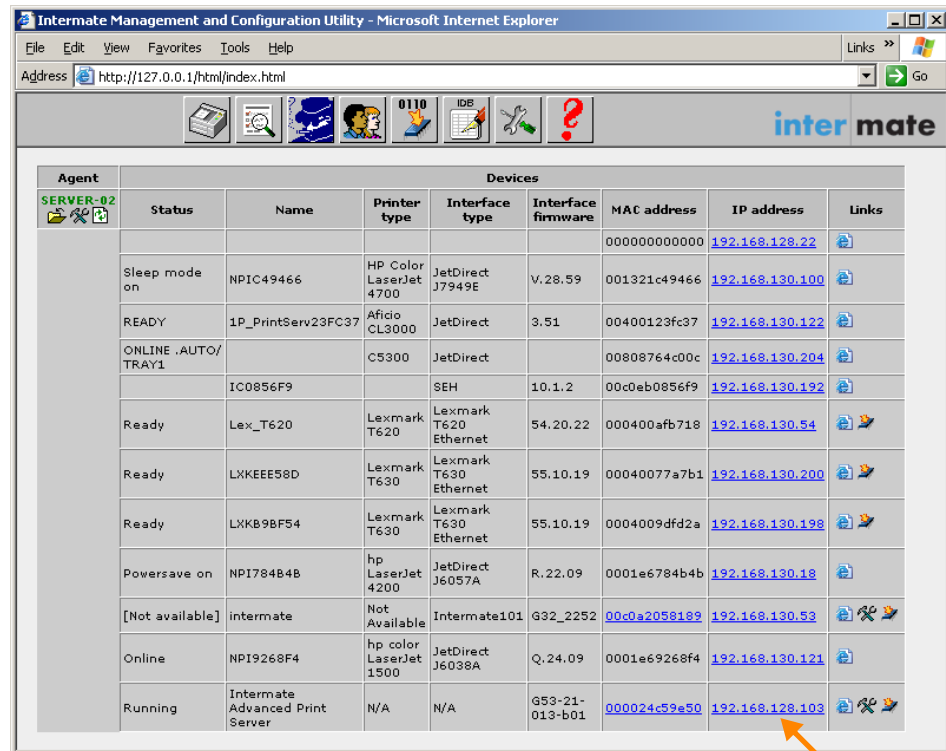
Intermate Management and Configuration Utility - Microsoft Internet Explorer

File Edit View Favorites Tools Help

Links »

Address http://127.0.0.1/html/index.html

Go

0110 IDB

inter mate

| Agent | Devices | | | | | | | |
|---|---|---|---|---|---|---|---|---|
| SERVER-02 | Status | Name | Printer type | Interface type | Interface firmware | MAC address | IP address | Links |
| | | | | | | 000000000000 | 192.168.128.22 | |
| | Sleep mode on | NPIC49466 | HP Color LaserJet 4700 | JetDirect J7949E | V.28.59 | 001321c49466 | 192.168.130.100 | |
| | READY | 1P_PrintServ23FC37 | Aficio CL3000 | JetDirect | 3.51 | 00400123fc37 | 192.168.130.122 | |
| | ONLINE .AUTO/ TRAY1 | | C5300 | JetDirect | | 00808764c00c | 192.168.130.204 | |
| | | IC0856F9 | | SEH | 10.1.2 | 00c0eb0856f9 | 192.168.130.192 | |
| | Ready | Lex_T620 | Lexmark T620 | Lexmark T620 Ethernet | 54.20.22 | 000400afb718 | 192.168.130.54 | |
| | Ready | LXKEEE58D | Lexmark T630 | Lexmark T630 Ethernet | 55.10.19 | 00040077a7b1 | 192.168.130.200 | |
| | Ready | LXKB9BF54 | Lexmark T630 | Lexmark T630 Ethernet | 55.10.19 | 0004009dfd2a | 192.168.130.198 | |
| | Powersave on | NPI784B4B | hp LaserJet 4200 | JetDirect J6057A | R.22.09 | 0001e6784b4b | 192.168.130.18 | |
| | [Not available] | intermate | Not Available | Intermate101 | G32_2252 | 00c0a2058189 | 192.168.130.53 | |
| | Online | NPI9268F4 | hp color LaserJet 1500 | JetDirect J6038A | Q.24.09 | 0001e69268f4 | 192.168.130.121 | |
| | Running | Intermate Advanced Print Server | N/A | N/A | G53-21-013-b01 | 000024c59e50 | 192.168.128.103 | |